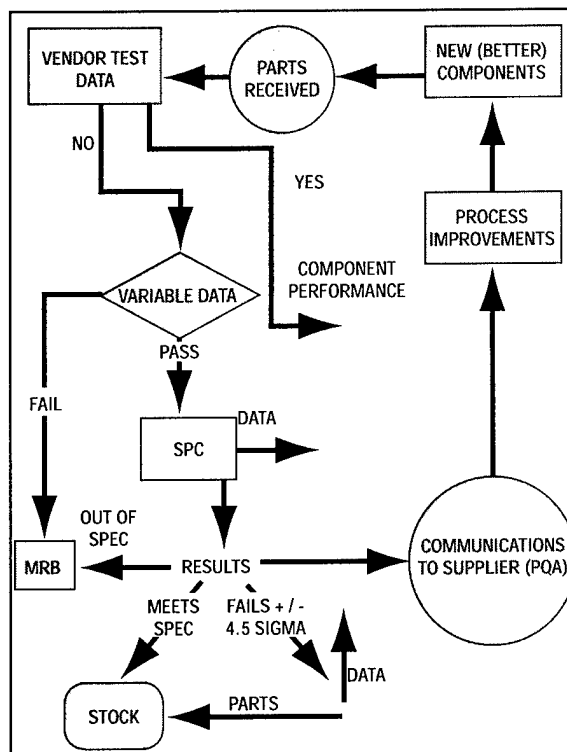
VENDOR TEST DATA

PARTS RECEIVED

NEW (BETTER) COMPONENTS

NO

YES

PROCESS IMPROVEMENTS

VARIABLE DATA

COMPONENT PERFORMANCE

PASS

FAIL

SPC

DATA

OUT OF SPEC

MRB

RESULTS

COMMUNICATIONS TO SUPPLIER (PQA)

MEETS SPEC

FAILS + / - 4.5 SIGMA

DATA

STOCK

PARTS